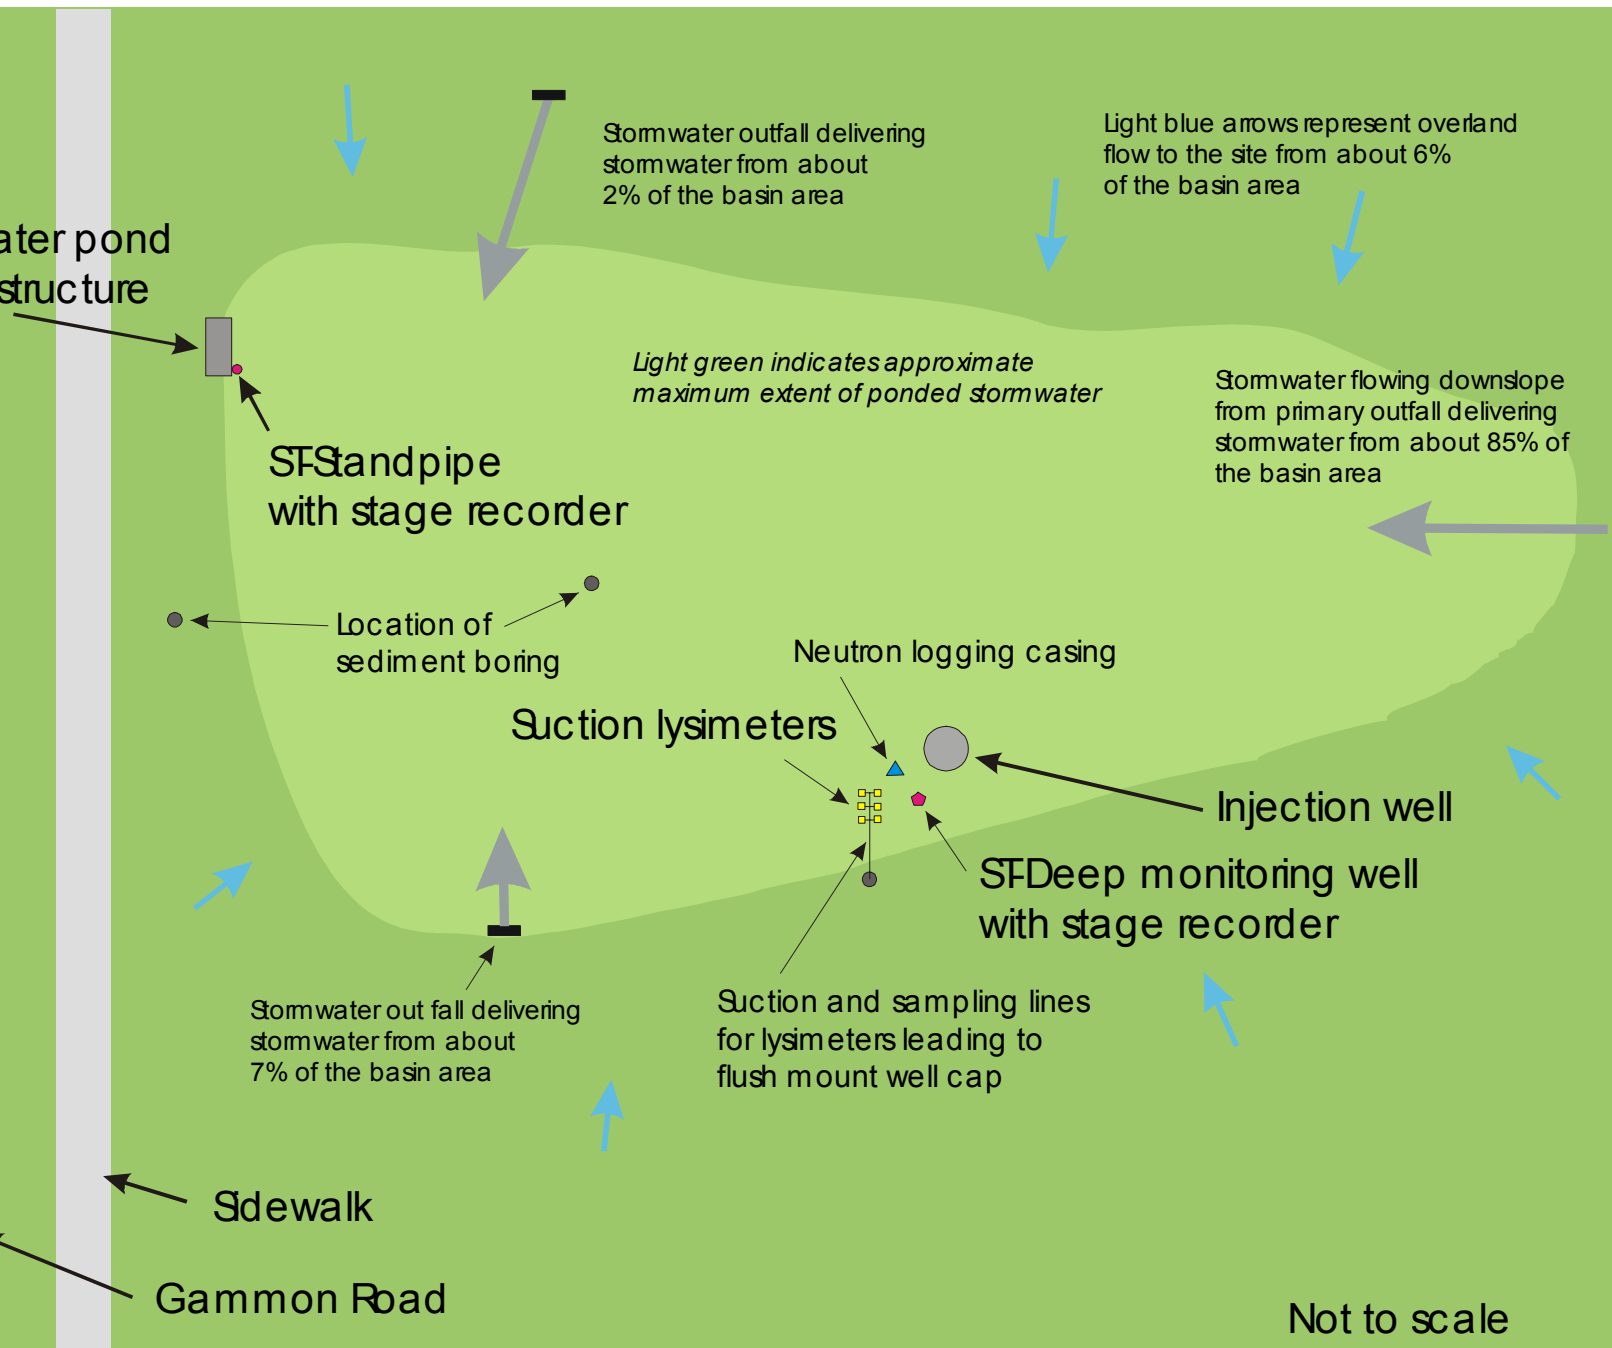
Stormwater outfall delivering stormwater from about 2% of the basin area

Light blue arrows represent overland flow to the site from about 6% of the basin area

ater pond structure

Light green indicates approximate maximum extent of ponded stormwater

Stormwater flowing downslope from primary outfall delivering stormwater from about 85% of the basin area

SF-Standpipe with stage recorder

Location of sediment boring

Neutron logging casing

Suction lysimeters

Injection well

SF-Deep monitoring well with stage recorder

Stormwater out fall delivering stormwater from about 7% of the basin area

Suction and sampling lines for lysimeters leading to flush mount well cap

Sidewalk

Gammon Road

Not to scale